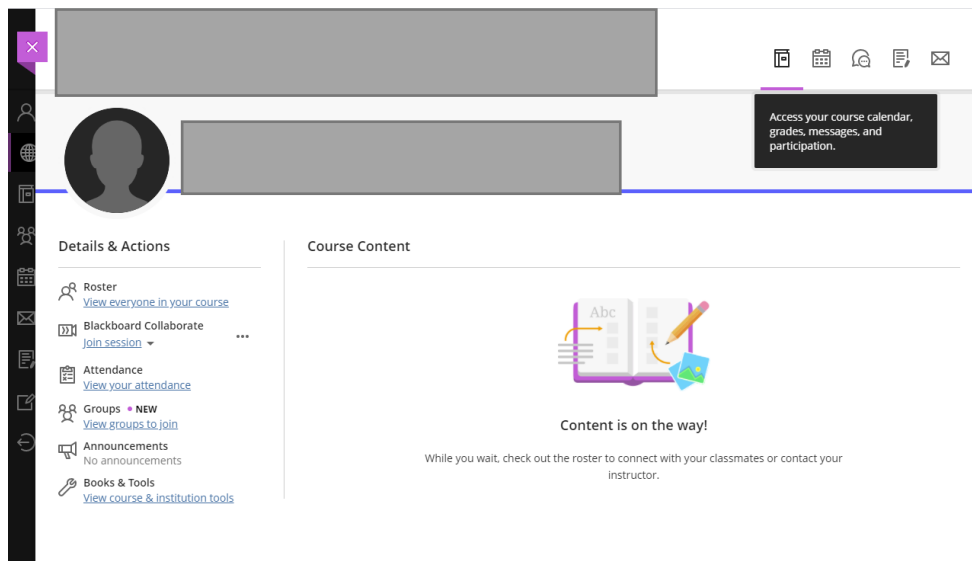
×

Access your course calendar, grades, messages, and participation.

Details & Actions

Roster
View everyone in your course

Blackboard Collaborate
Join session

Attendance
View your attendance

Groups • NEW
View groups to join

Announcements
No announcements

Books & Tools
View course & institution tools

Course Content

Abc

Content is on the way!

While you wait, check out the roster to connect with your classmates or contact your instructor.